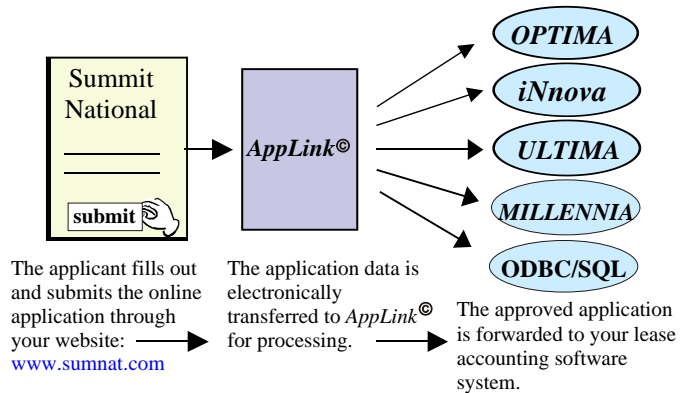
Summit National

submit

AppLink©

OPTIMA

iNnova

ULTIMA

MILLENNIA

ODBC/SQL

The applicant fills out and submits the online application through your website: www.sumnat.com

The application data is electronically transferred to AppLink© for processing.

The approved application is forwarded to your lease accounting software system.